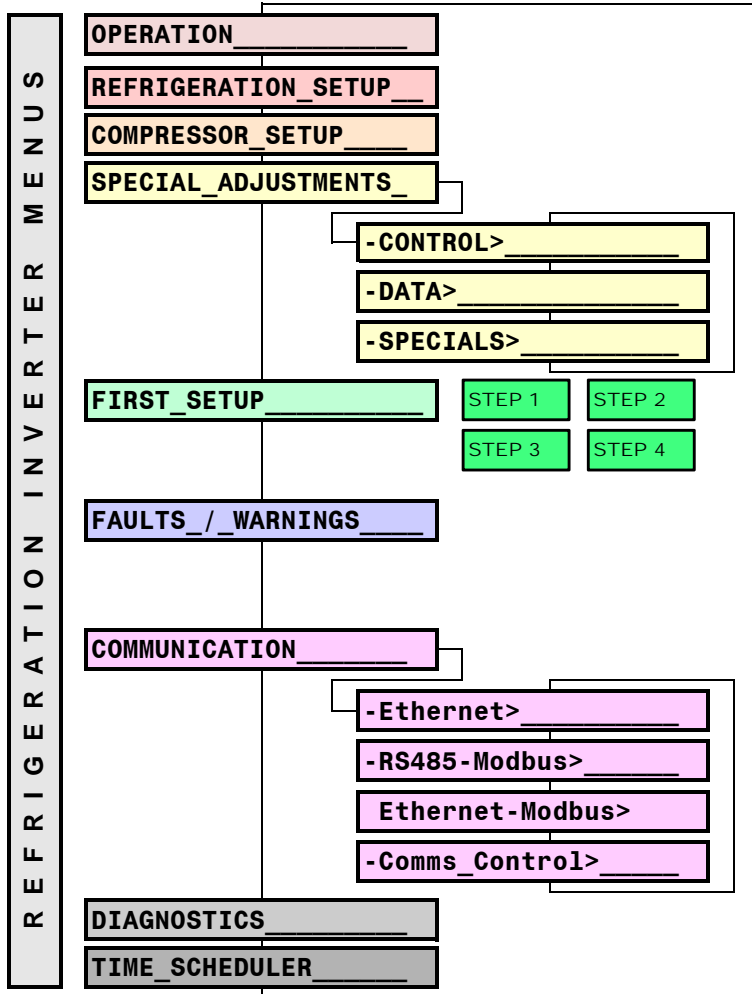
REFRIGERATION INVERTER MENUS

OPERATION___________

REFRIGERATION_SETUP__

COMPRESSOR_SETUP____

SPECIAL_ADJUSTMENTS_

-CONTROL>___________

-DATA>______________

-SPECIALS>__________

FIRST_SETUP__________

STEP 1

STEP 2

STEP 3

STEP 4

FAULTS_/_WARNINGS____

COMMUNICATION_______

-Ethernet>__________

-RS485-Modbus>______

Ethernet-Modbus>

-Comms_Control>_____

DIAGNOSTICS_________

TIME_SCHEDULER______